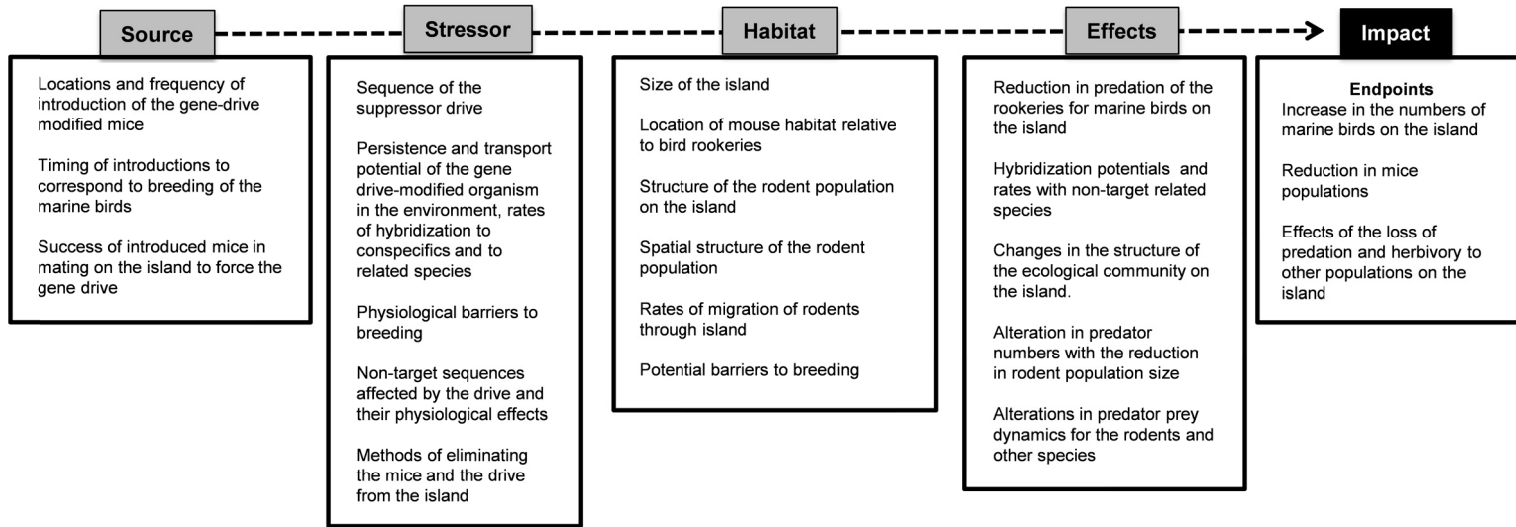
Source

Locations and frequency of introduction of the gene-drive modified mice

Timing of introductions to correspond to breeding of the marine birds

Success of introduced mice in mating on the island to force the gene drive

Stressor

Sequence of the suppressor drive

Persistence and transport potential of the gene drive-modified organism in the environment, rates of hybridization to conspecifics and to related species

Physiological barriers to breeding

Non-target sequences affected by the drive and their physiological effects

Methods of eliminating the mice and the drive from the island

Habitat

Size of the island

Location of mouse habitat relative to bird rookeries

Structure of the rodent population on the island

Spatial structure of the rodent population

Rates of migration of rodents through island

Potential barriers to breeding

Effects

Reduction in predation of the rookeries for marine birds on the island

Hybridization potentials and rates with non-target related species

Changes in the structure of the ecological community on the island.

Alteration in predator numbers with the reduction in rodent population size

Alterations in predator prey dynamics for the rodents and other species

Impact

Endpoints
Increase in the numbers of marine birds on the island

Reduction in mice populations

Effects of the loss of predation and herbivory to other populations on the island